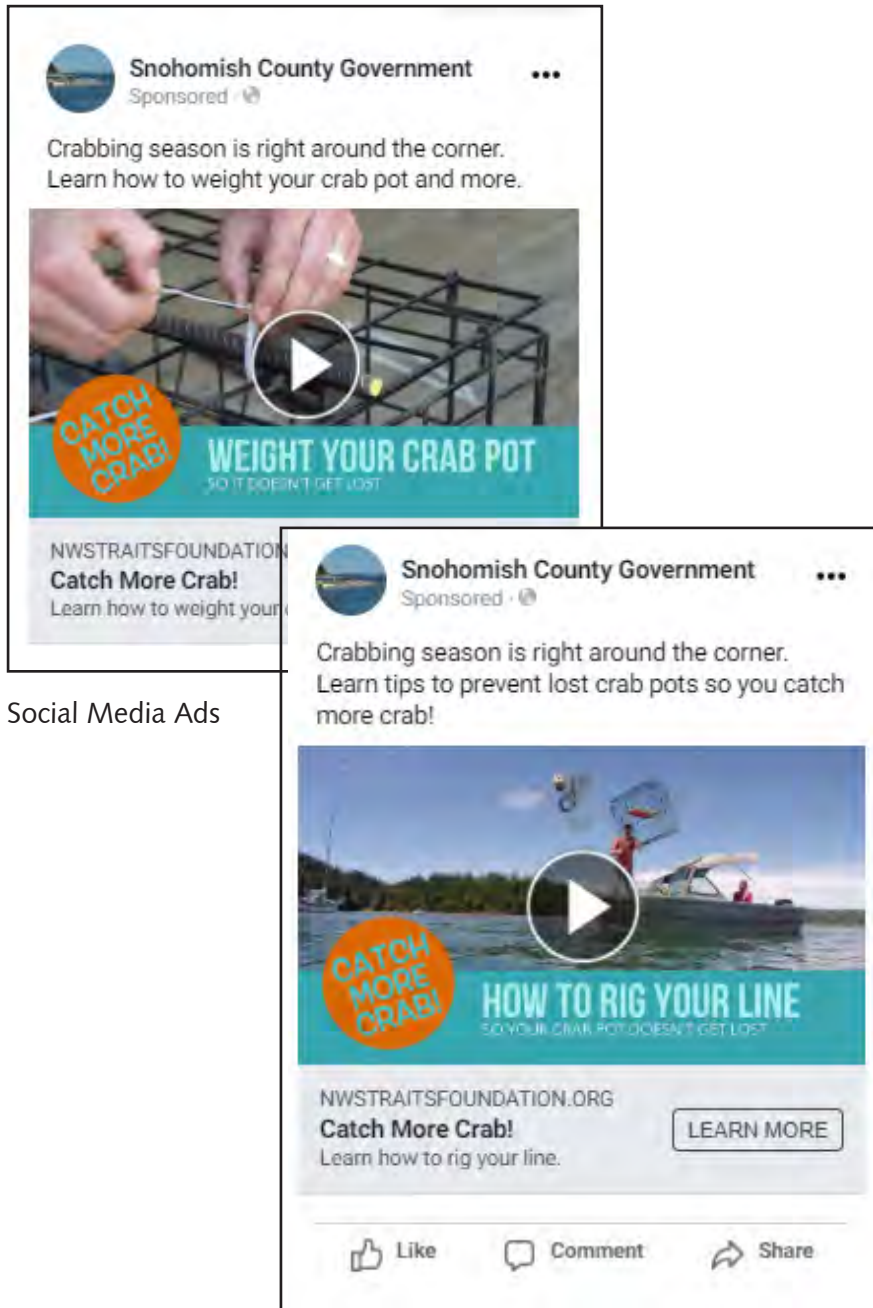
Snohomish County Government
Sponsored ·

Crabbing season is right around the corner. Learn how to weight your crab pot and more.

CATCH MORE CRAB!

WEIGHT YOUR CRAB POT
SO IT DOESN'T GET LOST

NWSTRAITSFOUNDATION
Catch More Crab!
Learn how to weight your

Social Media Ads

Snohomish County Government
Sponsored ·

Crabbing season is right around the corner. Learn tips to prevent lost crab pots so you catch more crab!

CATCH MORE CRAB!

HOW TO RIG YOUR LINE
SO YOUR CRAB POT DOESN'T GET LOST

NWSTRAITSFOUNDATION.ORG
Catch More Crab!
Learn how to rig your line.
LEARN MORE

Like Comment Share